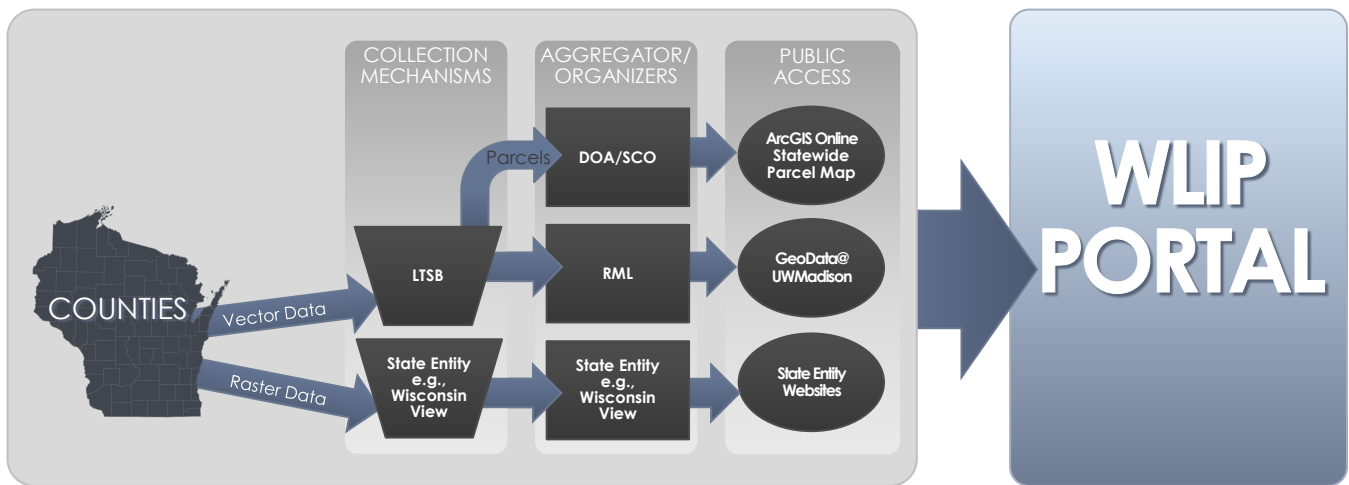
COLLECTION MECHANISMS

AGGREGATOR/ ORGANIZERS

PUBLIC ACCESS

Parcels

DOA/SCO

ArcGIS Online Statewide Parcel Map

COUNTIES

Vector Data

Raster Data

LTSB

RML

GeoData@ UWMadison

State Entity e.g., Wisconsin View

State Entity e.g., Wisconsin View

State Entity Websites

WLIP PORTAL